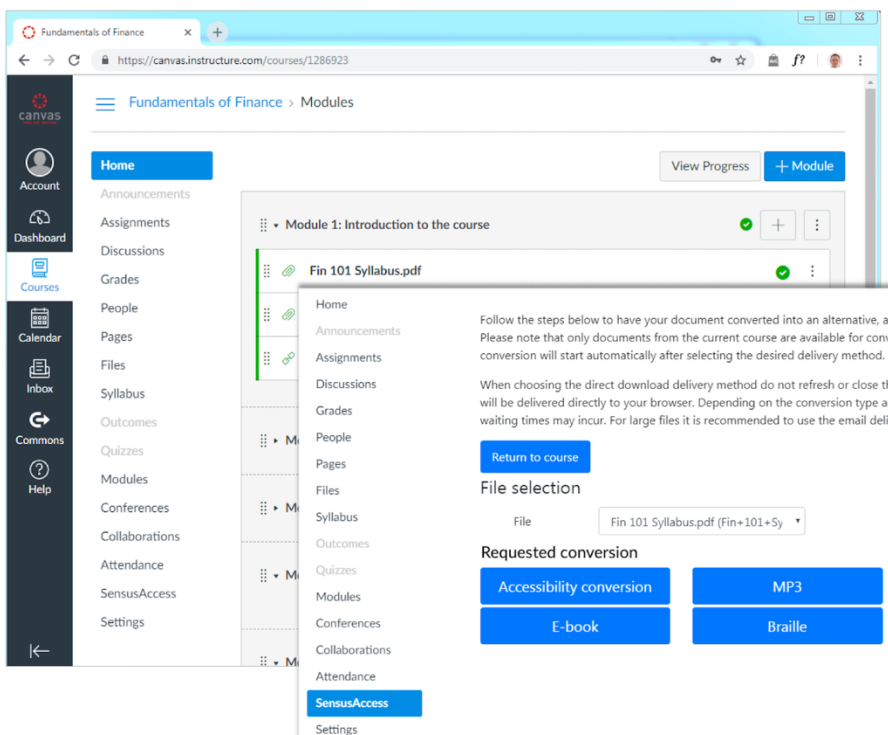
Fundamentals of Finance ×

https://canvas.instructure.com/courses/1286923

canvas

Account

Dashboard

Courses

Calendar

Inbox

Commons

Help

Fundamentals of Finance > Modules

Home
Announcements
Assignments
Discussions
Grades
People
Pages
Files
Syllabus
Outcomes
Quizzes
Modules
Conferences
Collaborations
Attendance
SensusAccess
Settings

View Progress
+ Module

Module 1: Introduction to the course

Fin 101 Syllabus.pdf

Mo
Mo
Mo
Mo

Home
Announcements
Assignments
Discussions
Grades
People
Pages
Files
Syllabus
Outcomes
Quizzes
Modules
Conferences
Collaborations
Attendance
SensusAccess
Settings

Follow the steps below to have your document converted into an alternative, a Please note that only documents from the current course are available for conv conversion will start automatically after selecting the desired delivery method.

When choosing the direct download delivery method do not refresh or close th will be delivered directly to your browser. Depending on the conversion type a waiting times may incur. For large files it is recommended to use the email deli

Return to course

File selection

File
Fin 101 Syllabus.pdf (Fin+101+Sy

Requested conversion

Accessibility conversion
MP3
E-book
Braille